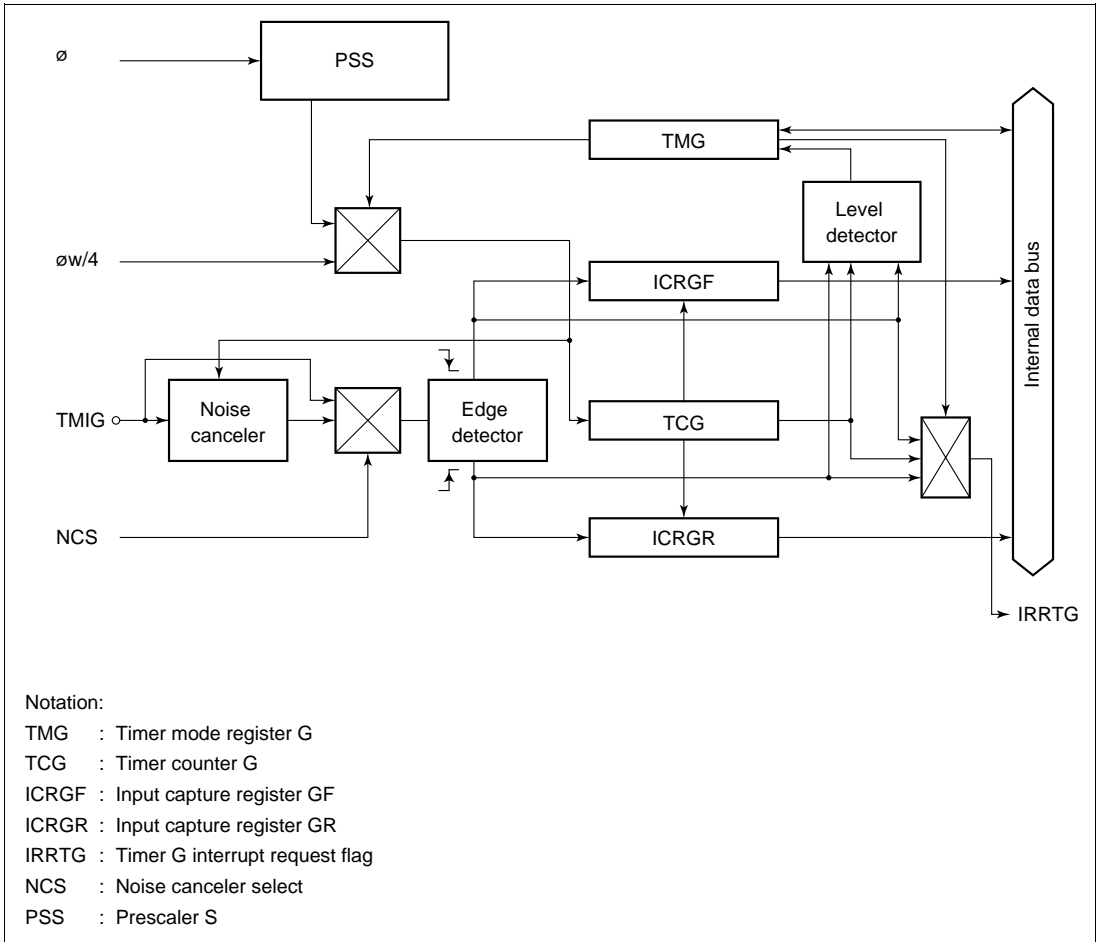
ø

PSS

TMG

Level detector

øw/4

Internal data bus

ICRGF

TMIG

Noise canceler

Edge detector

TCG

NCS

ICRGR

IRRTG

Notation:
TMG : Timer mode register G
TCG : Timer counter G
ICRGF : Input capture register GF
ICRGR : Input capture register GR
IRRTG : Timer G interrupt request flag
NCS : Noise canceler select
PSS : Prescaler S